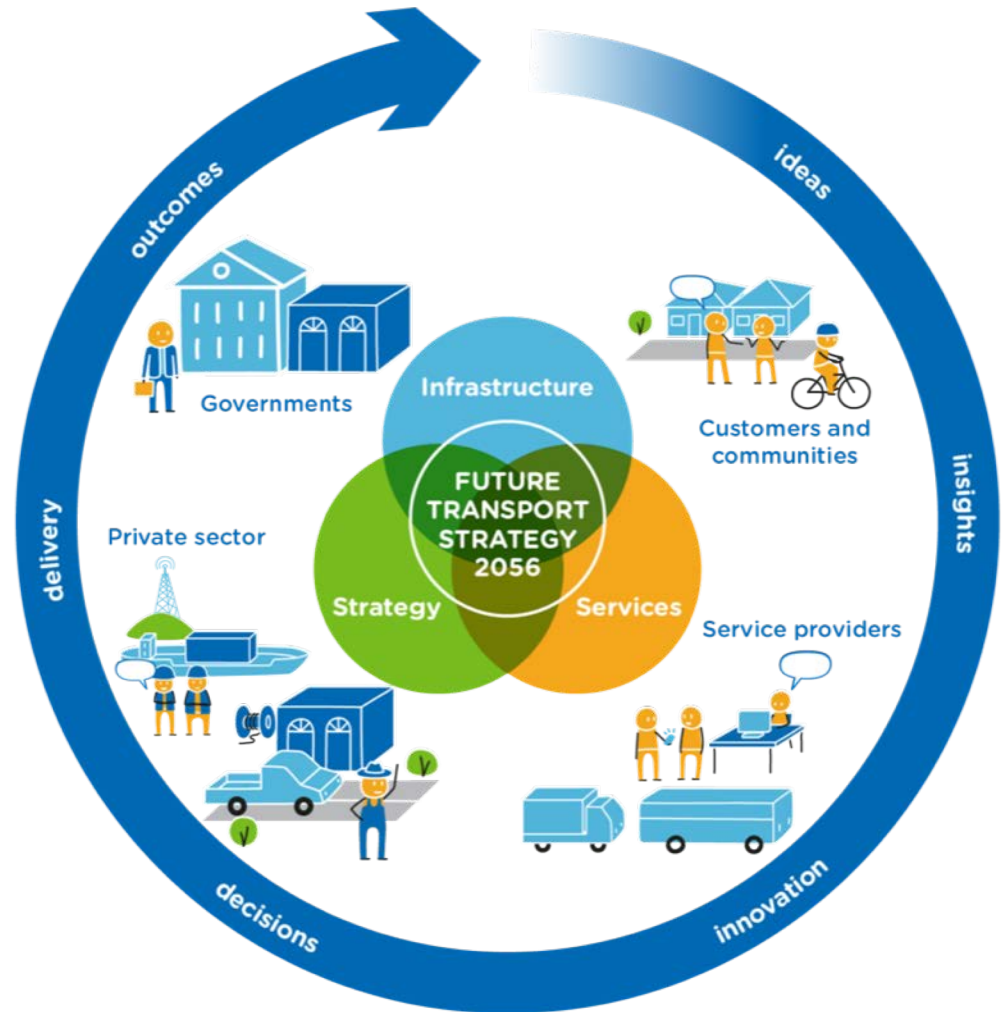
ideas

insights

innovation

decisions

delivery

outcomes

Governments

Customers and communities

Private sector

Service providers

Infrastructure

FUTURE TRANSPORT STRATEGY 2056

Strategy

Services